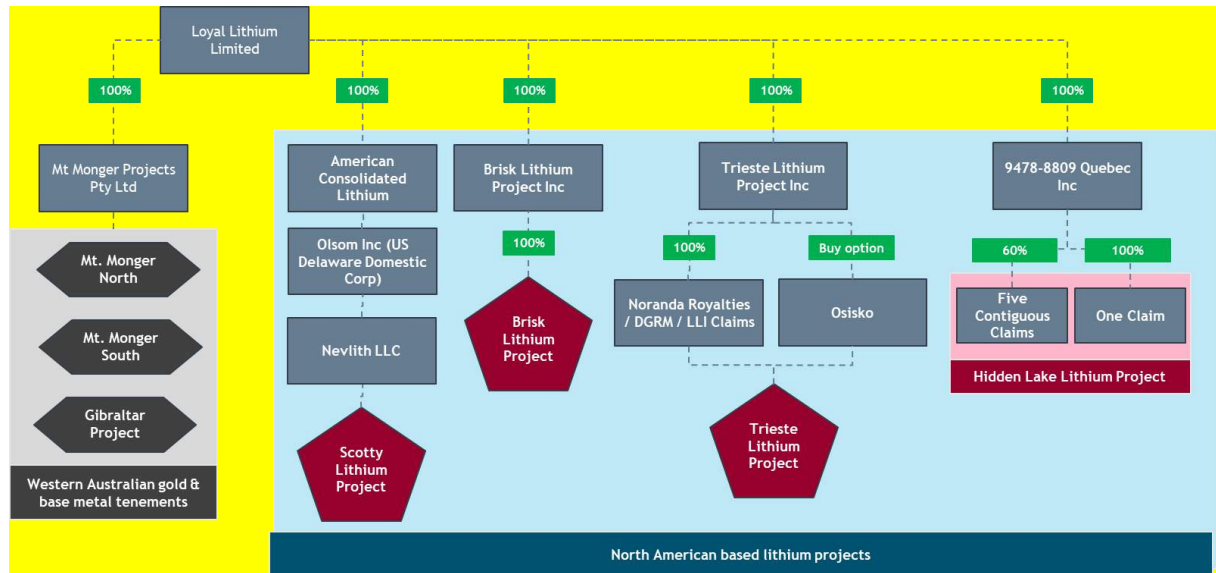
Loyal Lithium Limited

100%

Mt Monger Projects Pty Ltd

Mt. Monger North

Mt. Monger South

Gibraltar Project

Western Australian gold & base metal tenements

100%

American Consolidated Lithium

Olsom Inc (US Delaware Domestic Corp)

Nevlith LLC

Scotty Lithium Project

100%

Brisk Lithium Project Inc

100%

Brisk Lithium Project

100%

Trieste Lithium Project Inc

100%

Buy option

Noranda Royalties / DGRM / LLI Claims

Osisko

Trieste Lithium Project

100%

9478-8809 Quebec Inc

60%

100%

Five Contiguous Claims

One Claim

Hidden Lake Lithium Project

North American based lithium projects